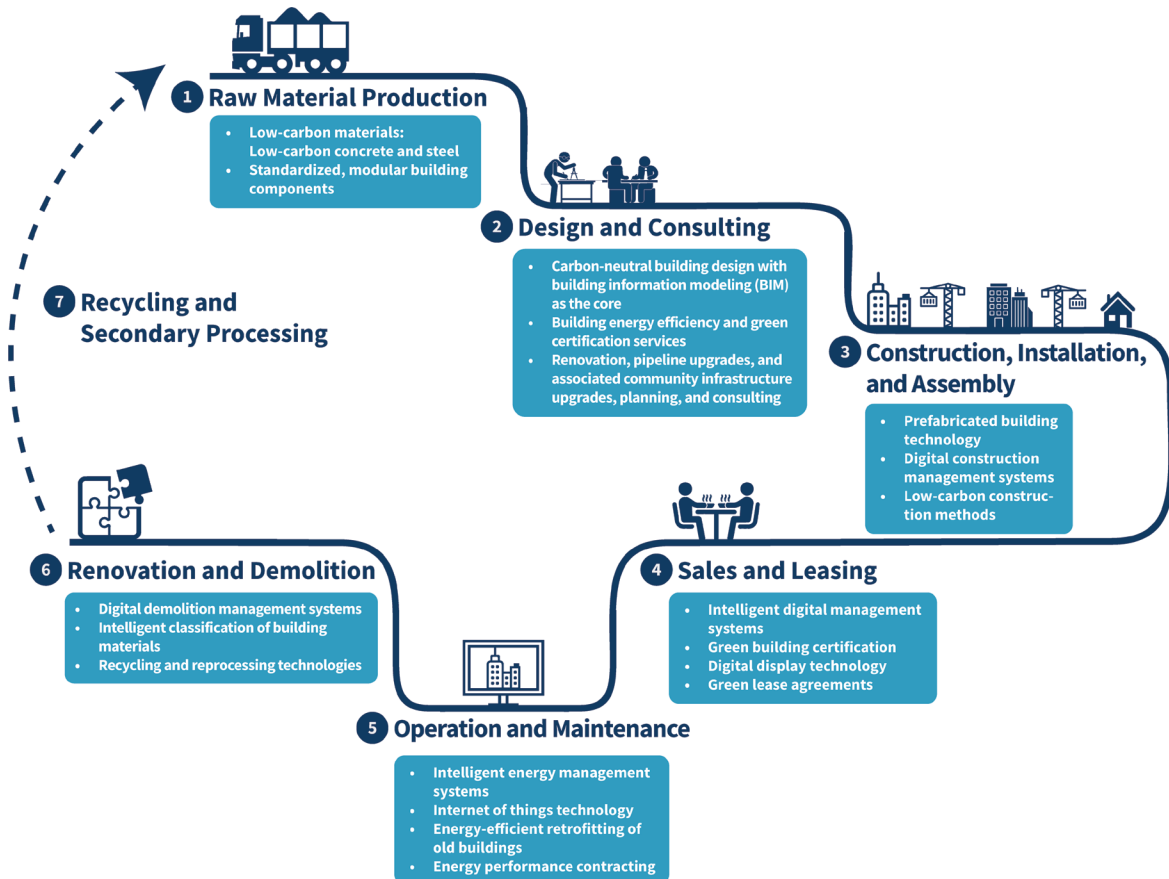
1 Raw Material Production

- Low-carbon materials: Low-carbon concrete and steel
- Standardized, modular building components

2 Design and Consulting

- Carbon-neutral building design with building information modeling (BIM) as the core
- Building energy efficiency and green certification services
- Renovation, pipeline upgrades, and associated community infrastructure upgrades, planning, and consulting

3 Construction, Installation, and Assembly

- Prefabricated building technology
- Digital construction management systems
- Low-carbon construction methods

4 Sales and Leasing

- Intelligent digital management systems
- Green building certification
- Digital display technology
- Green lease agreements

5 Operation and Maintenance

- Intelligent energy management systems
- Internet of things technology
- Energy-efficient retrofitting of old buildings
- Energy performance contracting

6 Renovation and Demolition

- Digital demolition management systems
- Intelligent classification of building materials
- Recycling and reprocessing technologies

7 Recycling and Secondary Processing